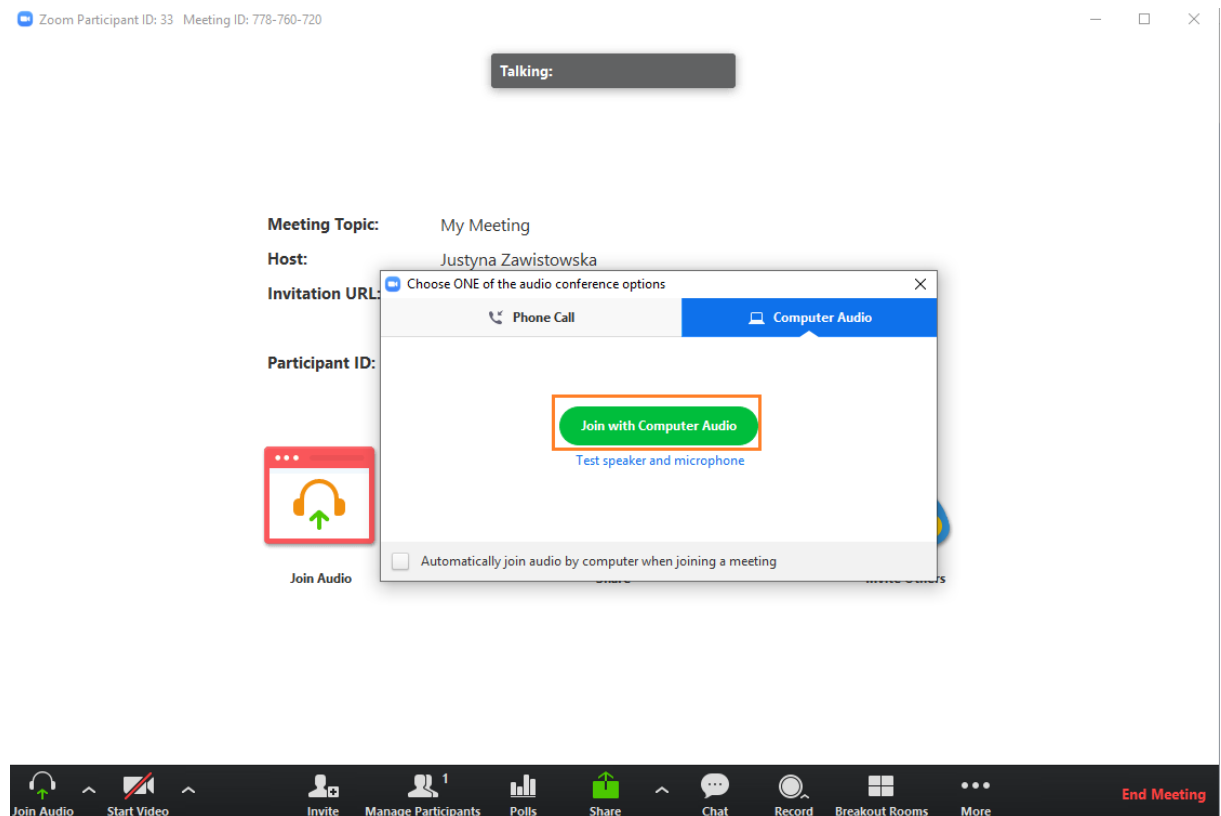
Zoom Participant ID: 33 Meeting ID: 778-760-720

Talking:

Meeting Topic: My Meeting

Host: Justyna Zawistowska

Invitation URL:

Participant ID:

Choose ONE of the audio conference options

Phone Call

Computer Audio

Join with Computer Audio

Test speaker and microphone

Automatically join audio by computer when joining a meeting

Join Audio

Join Audio

Start Video

Invite

Manage Participants 1

Polls

Share

Chat

Record

Breakout Rooms

More

End Meeting